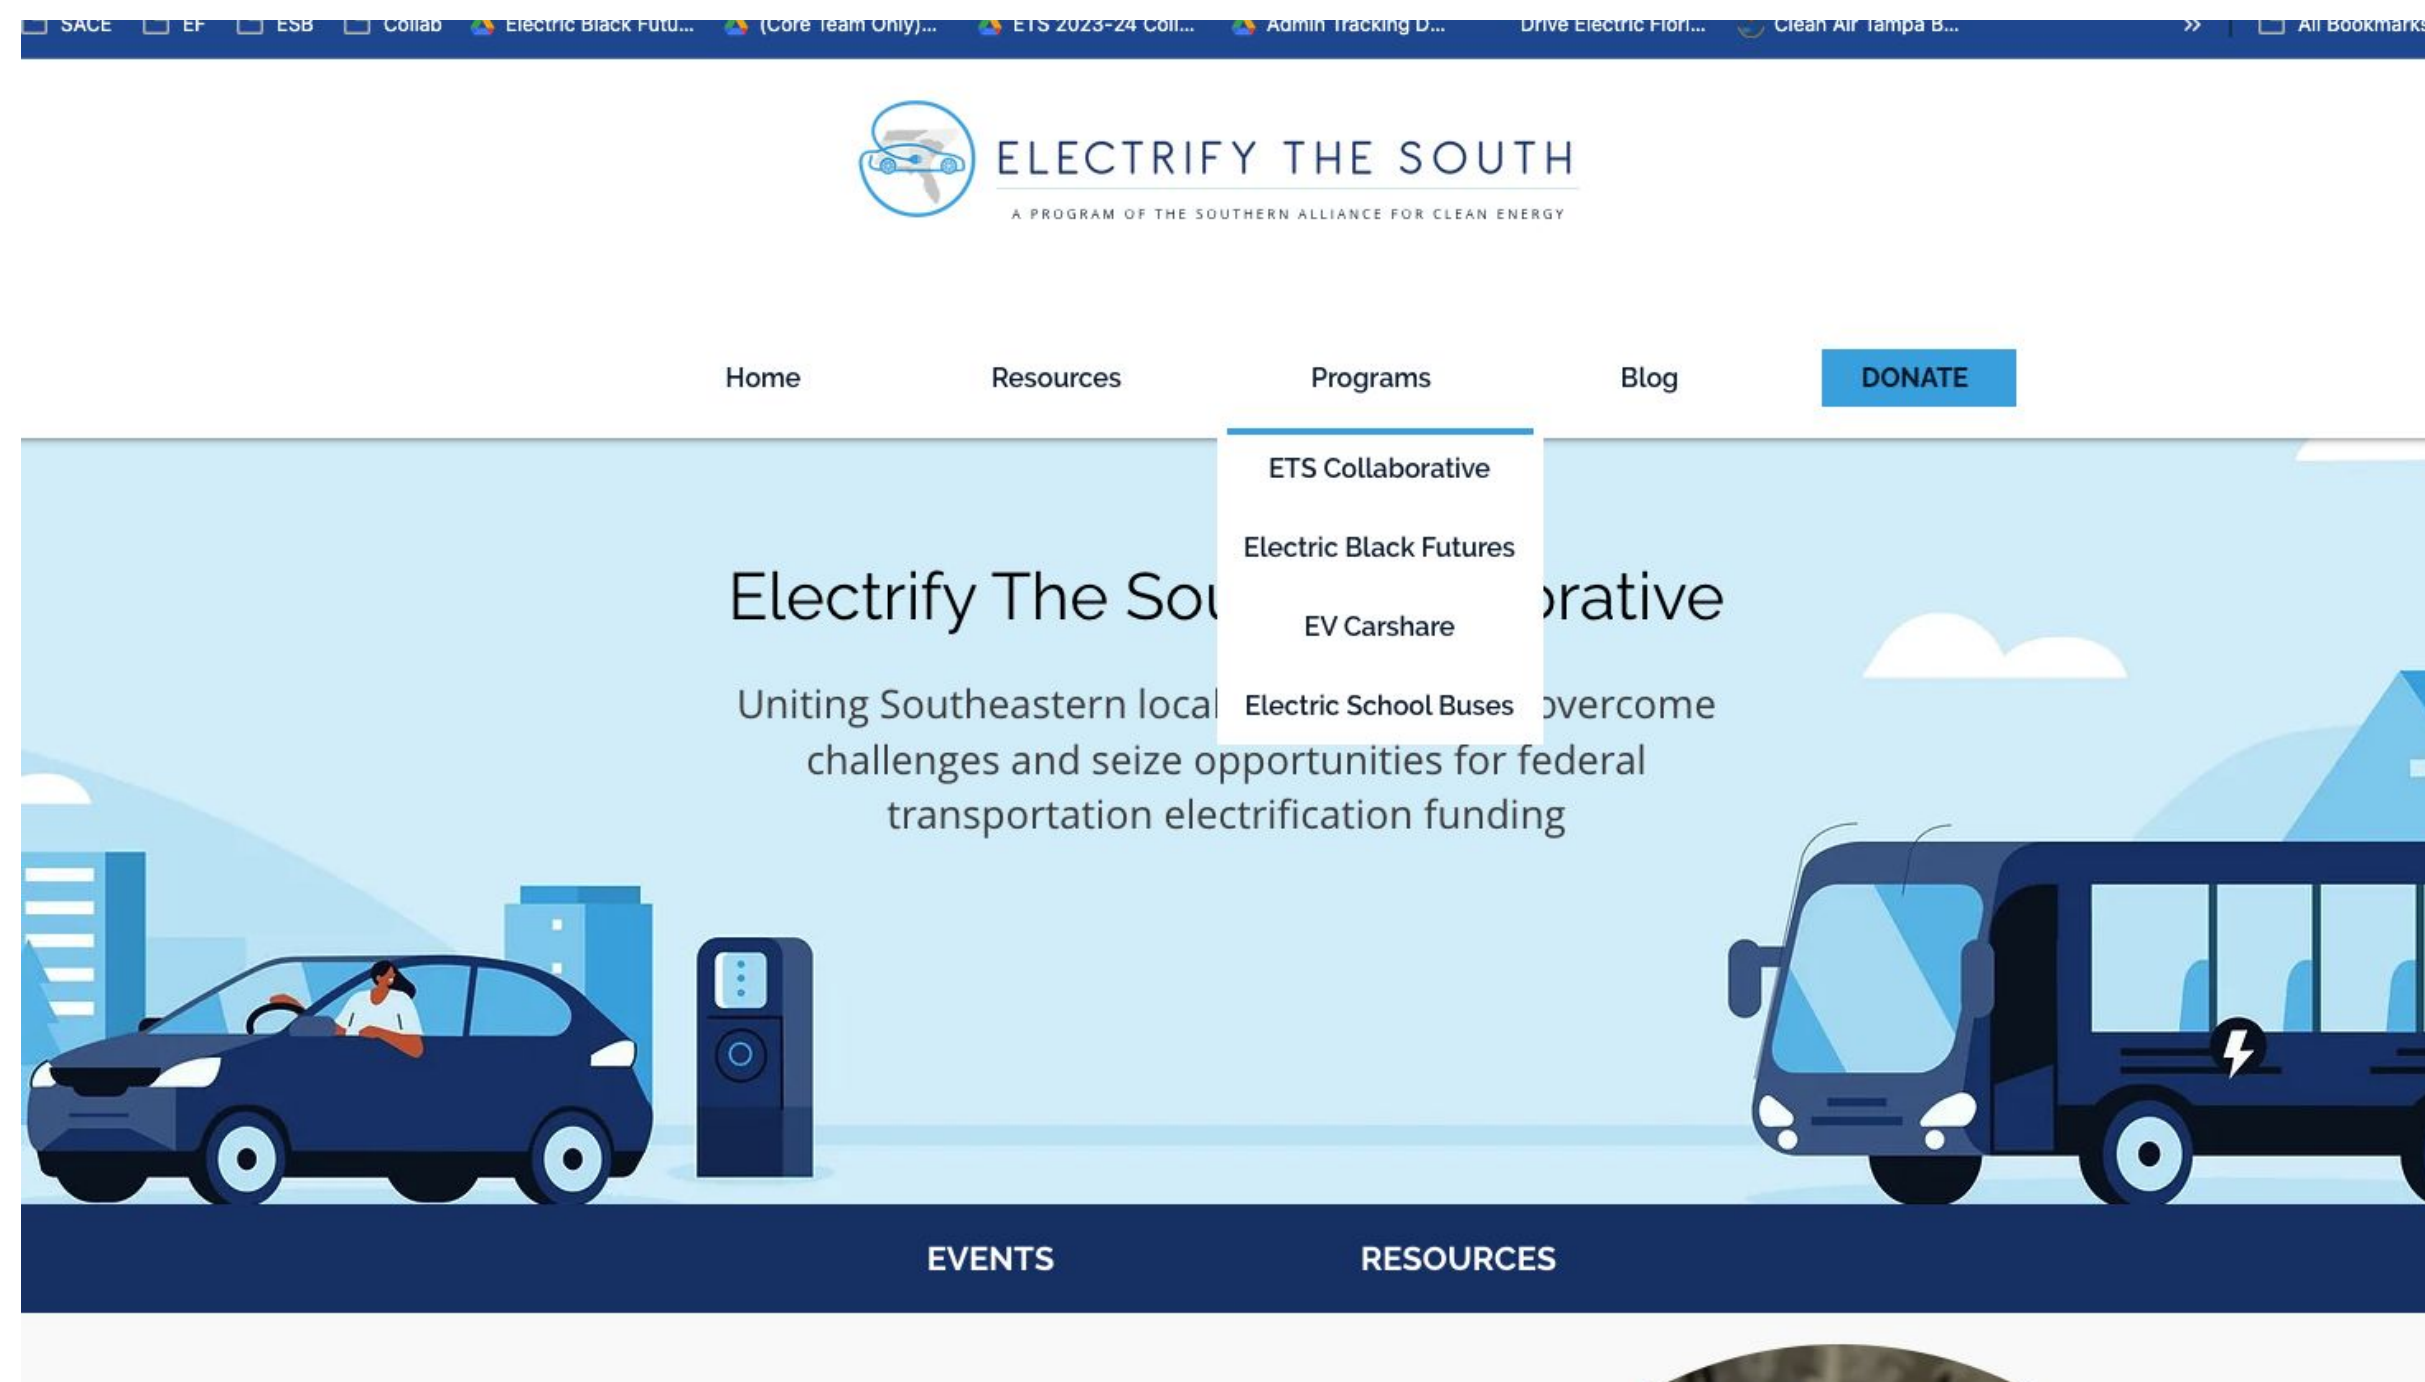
SACE EF ESB Collab Electric Black Futu... (Core Team Only)... ETS 2023-24 Coll... Admin Tracking D... Drive Electric Flori... Clean Air Tampa B... » All Bookmarks

ELECTRIFY THE SOUTH

A PROGRAM OF THE SOUTHERN ALLIANCE FOR CLEAN ENERGY

Home Resources Programs Blog DONATE

ETS Collaborative

Electric Black Futures

EV Carshare

Electric School Buses

Electrify The Sou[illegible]rative

Uniting Southeastern local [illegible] overcome challenges and seize opportunities for federal transportation electrification funding

EVENTS RESOURCES